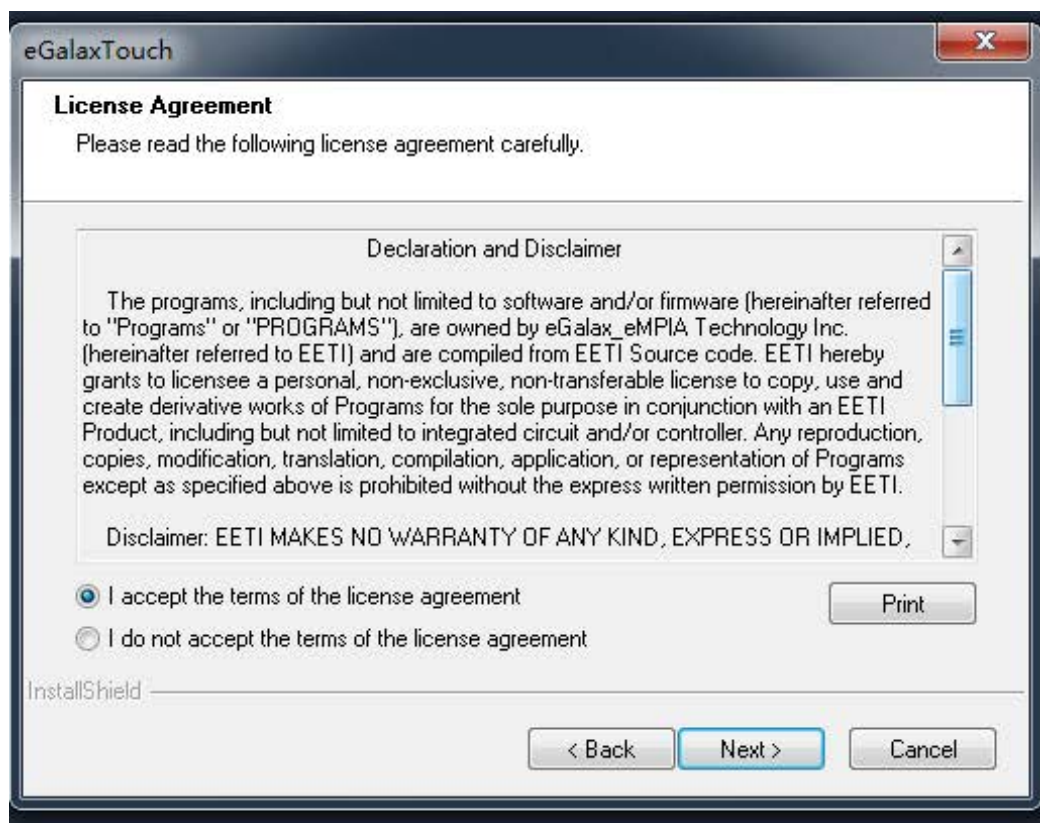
eGalaxTouch

License Agreement

Please read the following license agreement carefully.

Declaration and Disclaimer

The programs, including but not limited to software and/or firmware (hereinafter referred to "Programs" or "PROGRAMS"), are owned by eGalax_eMPIA Technology Inc. (hereinafter referred to EETI) and are compiled from EETI Source code. EETI hereby grants to licensee a personal, non-exclusive, non-transferable license to copy, use and create derivative works of Programs for the sole purpose in conjunction with an EETI Product, including but not limited to integrated circuit and/or controller. Any reproduction, copies, modification, translation, compilation, application, or representation of Programs except as specified above is prohibited without the express written permission by EETI.

Disclaimer: EETI MAKES NO WARRANTY OF ANY KIND, EXPRESS OR IMPLIED,

I accept the terms of the license agreement

Print

I do not accept the terms of the license agreement

InstallShield

< Back

Next >

Cancel